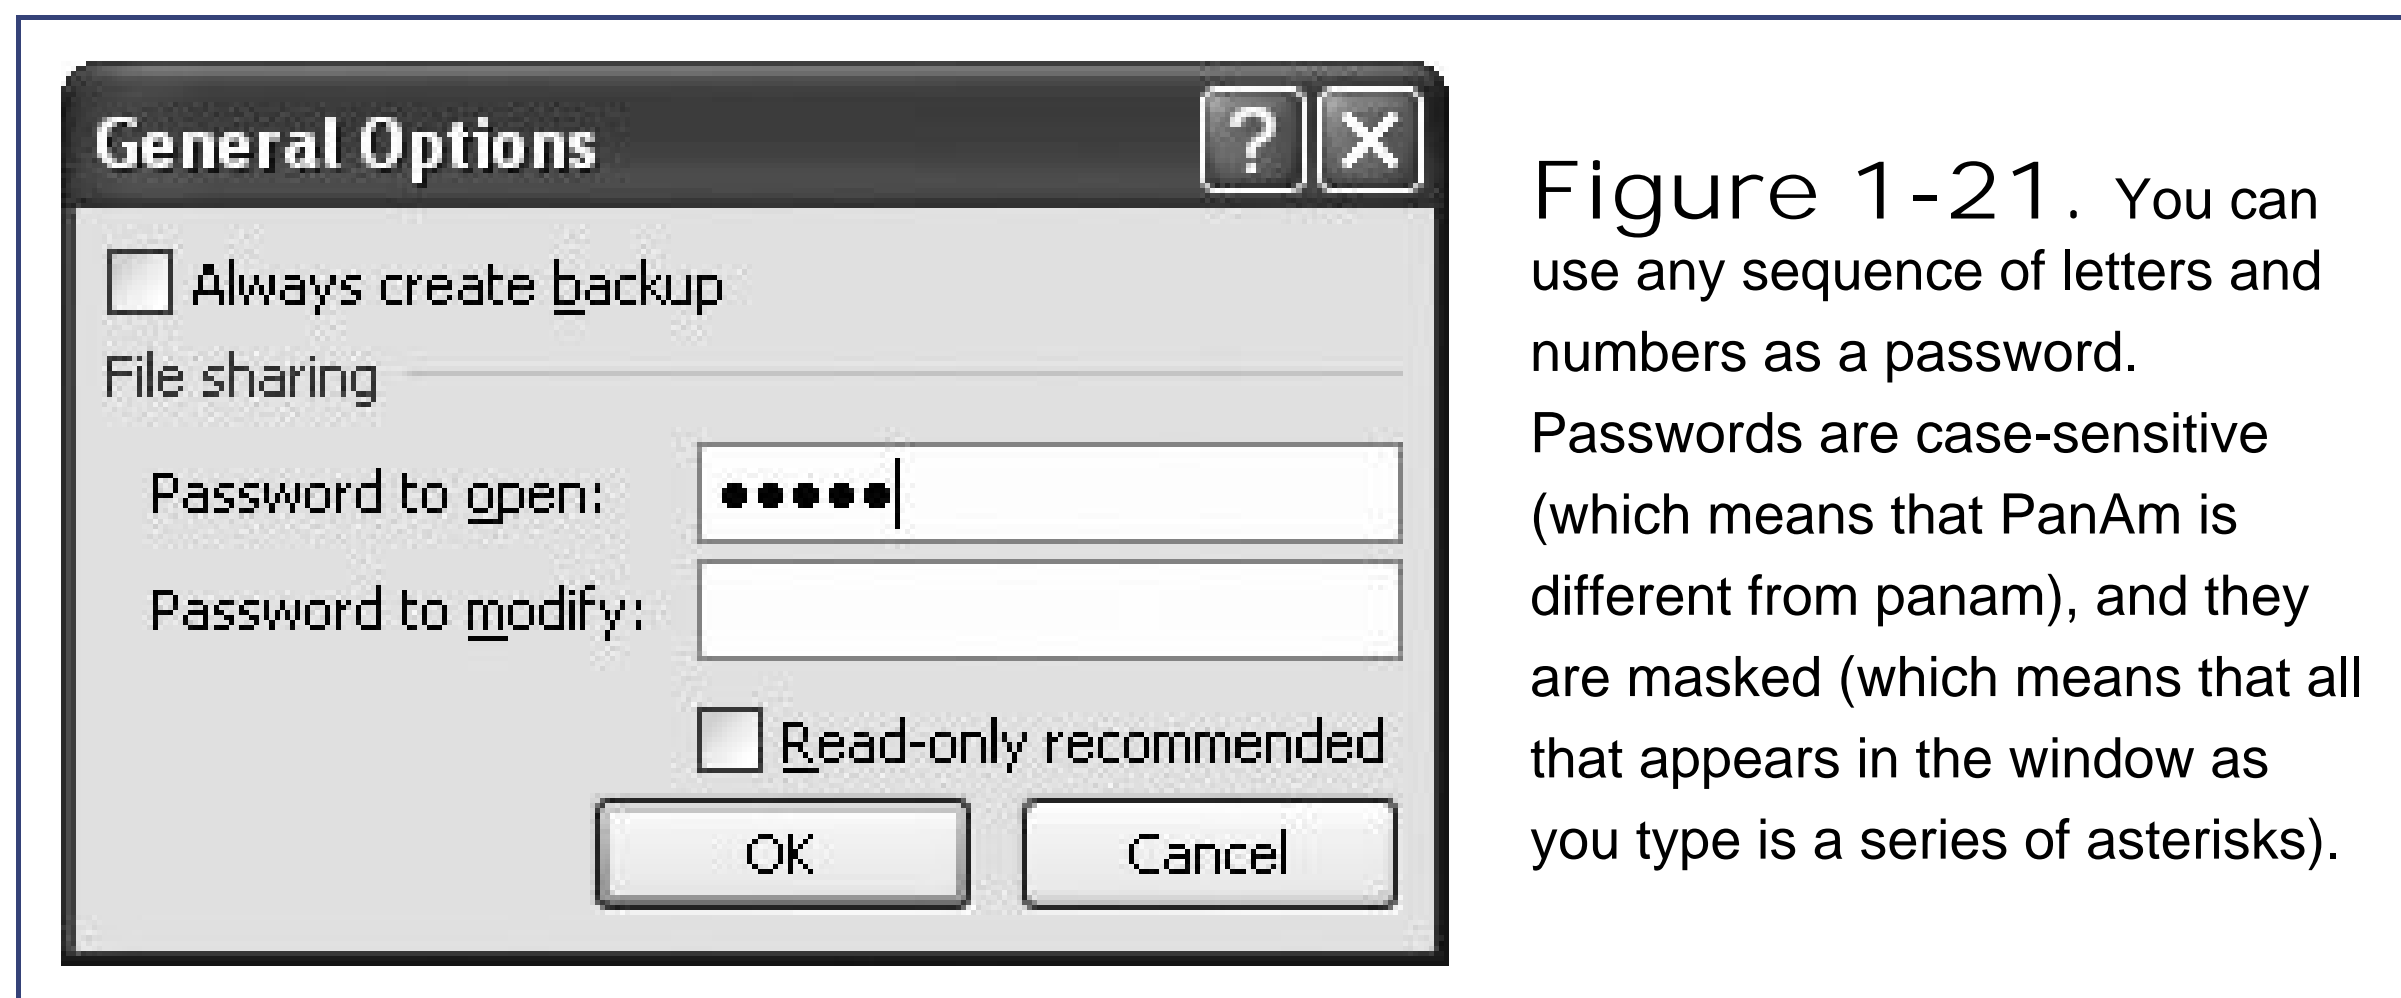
General Options

?

Always create backup

File sharing

Password to open: ●●●●●

Password to modify:

Read-only recommended

OK

Cancel

Figure 1-21. You can use any sequence of letters and numbers as a password. Passwords are case-sensitive (which means that PanAm is different from panam), and they are masked (which means that all that appears in the window as you type is a series of asterisks).